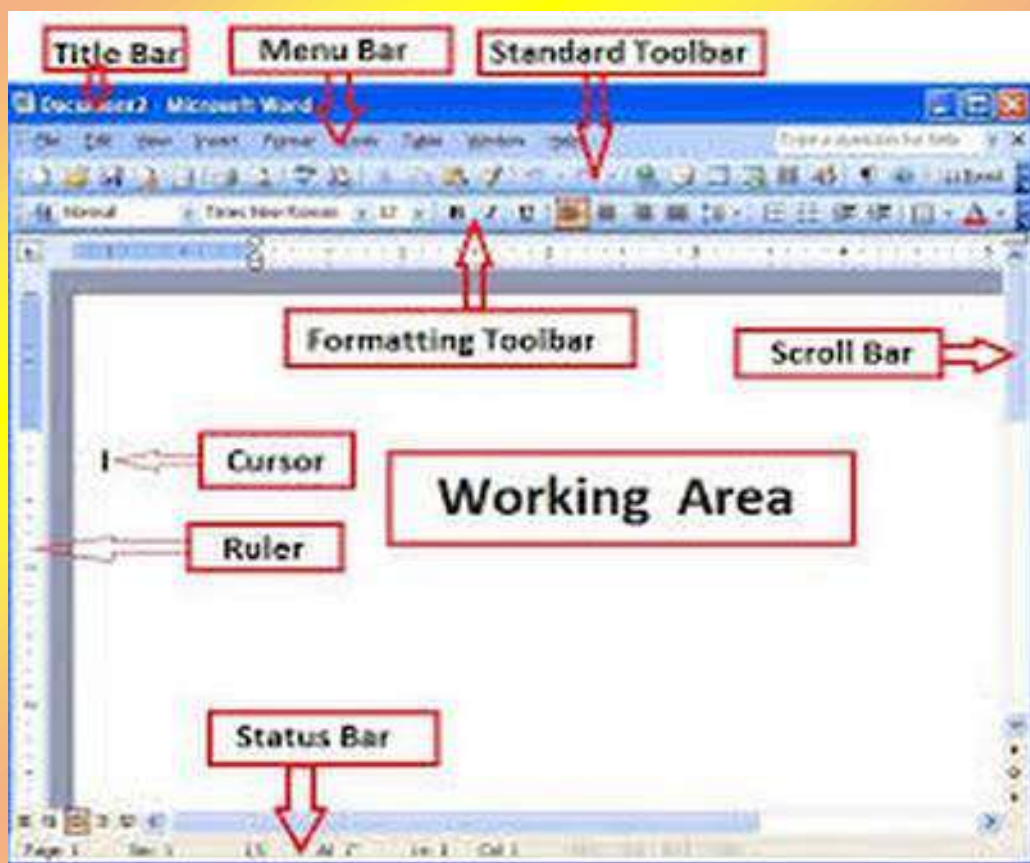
Title Bar
Menu Bar
Standard Toolbar

Document2 - Microsoft Word

File Edit View Insert Format Tools Table Window Help

Type a question for help

Normal Times New Roman 12 B I U

Formatting Toolbar

Scroll Bar

Cursor

Working Area

Ruler

Status Bar

Page 1 Sec 1 1/1 At 1" Ln 1 Col 1